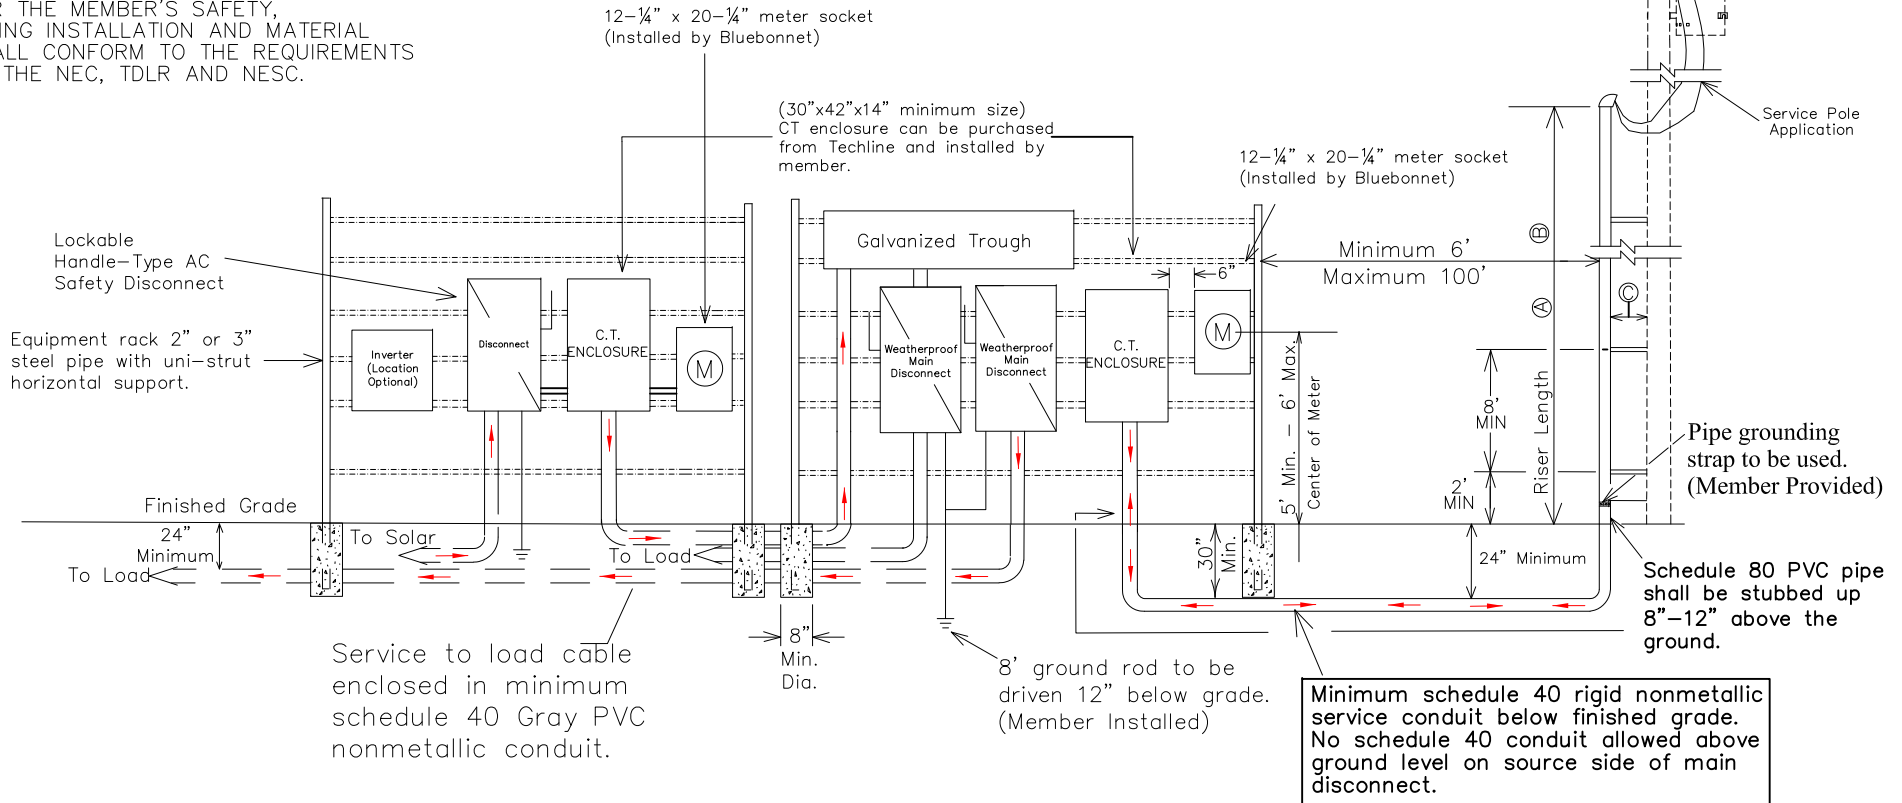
R THE MEMBER'S SAFETY, ING INSTALLATION AND MATERIAL ALL CONFORM TO THE REQUIREMENTS THE NEC, TDLR AND NESC.

12–¼" x 20–¼" meter socket
(Installed by Bluebonnet)

(30"x42"x14" minimum size)
CT enclosure can be purchased from Techline and installed by member.

12–¼" x 20–¼" meter socket
(Installed by Bluebonnet)

Service Pole Application

Lockable Handle–Type AC Safety Disconnect

Equipment rack 2" or 3" steel pipe with uni–strut horizontal support.

Inverter (Location Optional)

Disconnect

C.T. ENCLOSURE

M

Galvanized Trough

Weatherproof Main Disconnect

Weatherproof Main Disconnect

C.T. ENCLOSURE

M

6"

Minimum 6'
Maximum 100'

B

A

C

5' Min. – 6' Max. Center of Meter

8' MIN

2' MIN

Riser Length

Pipe grounding strap to be used. (Member Provided)

Finished Grade

24" Minimum

To Solar

To Load

To Load

30" Min.

24" Minimum

Schedule 80 PVC pipe shall be stubbed up 8"–12" above the ground.

Service to load cable enclosed in minimum schedule 40 Gray PVC nonmetallic conduit.

8" Min. Dia.

8' ground rod to be driven 12" below grade. (Member Installed)

Minimum schedule 40 rigid nonmetallic service conduit below finished grade. No schedule 40 conduit allowed above ground level on source side of main disconnect.